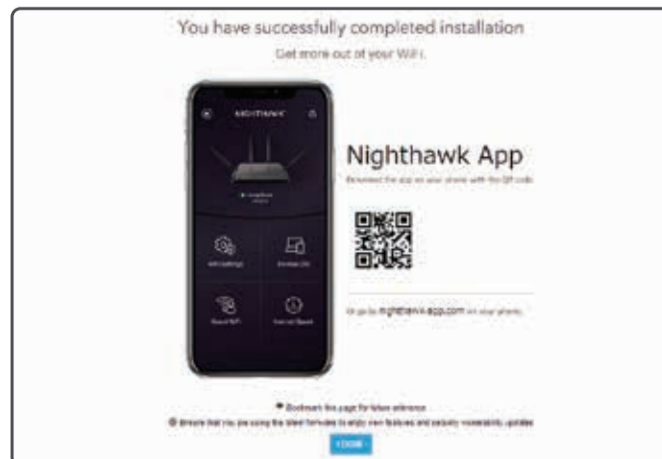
You have successfully completed installation

Get more out of your WiFi.

NIGHTHAWK

Nighthawk App

Download the app on your phone with the QR code

WiFi Settings

Connect Dev

Guest WiFi

Internet Speed

Or go to nighthawk-app.com on your phone.

Bookmark this page for future reference

Ensure that you are using the latest firmware to enjoy new features and security vulnerability updates

Close